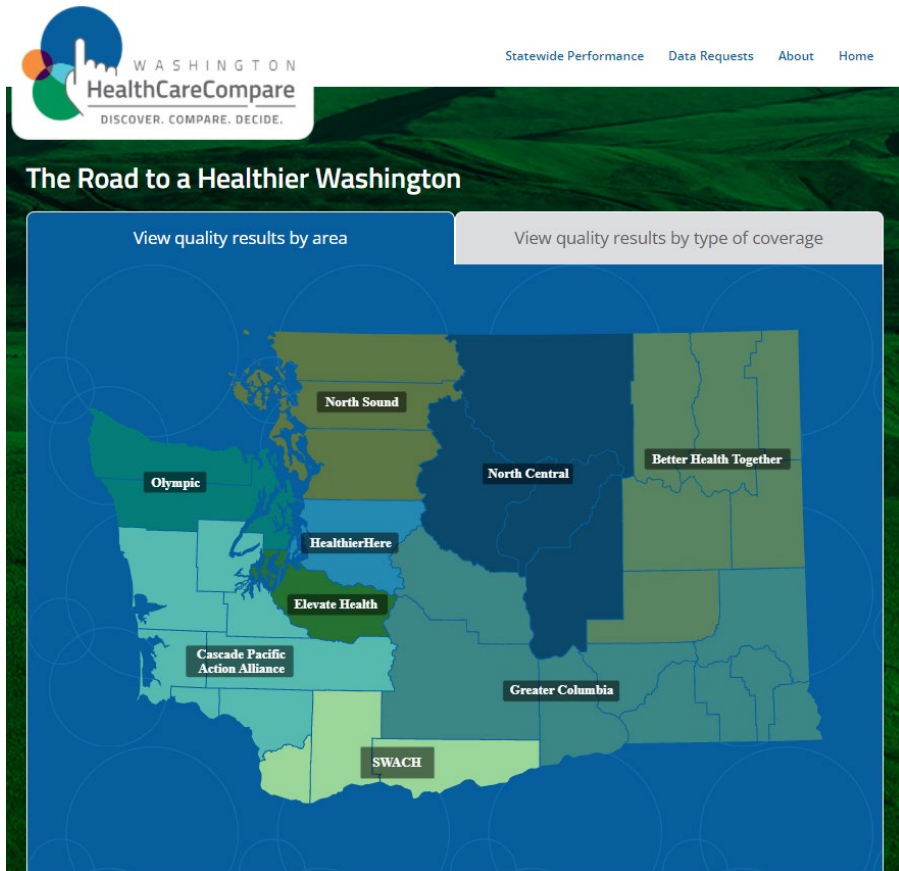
WASHINGTON
HealthCareCompare
DISCOVER. COMPARE. DECIDE.

Statewide Performance Data Requests About Home

The Road to a Healthier Washington

View quality results by area

View quality results by type of coverage

North Sound

North Central

Better Health Together

Olympic

HealthierHere

Elevate Health

Cascade Pacific Action Alliance

Greater Columbia

SWACH